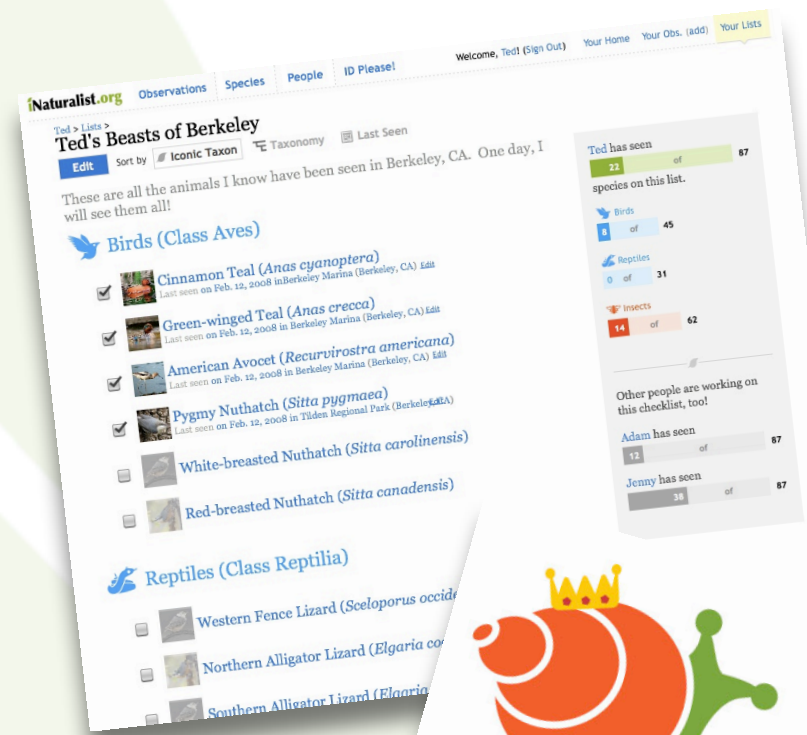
iNaturalist.org Observations Species People ID Please!

Welcome, Ted! (Sign Out) Your Home Your Obs. (add) Your Lists

Ted > Lists >
Ted's Beasts of Berkeley

Edit Sort by Iconic Taxon Taxonomy Last Seen

These are all the animals I know have been seen in Berkeley, CA. One day, I will see them all!

Birds (Class Aves)

Cinnamon Teal (*Anas cyanoptera*)
Last seen on Feb. 12, 2008 inBerkeley Marina (Berkeley, CA) Edit

Green-winged Teal (*Anas crecca*)
Last seen on Feb. 12, 2008 in Berkeley Marina (Berkeley, CA) Edit

American Avocet (*Recurvirostra americana*)
Last seen on Feb. 12, 2008 in Berkeley Marina (Berkeley, CA) Edit

Pygmy Nuthatch (*Sitta pygmaea*)
Last seen on Feb. 12, 2008 in Tilden Regional Park (Berkeley, CA)

White-breasted Nuthatch (*Sitta carolinensis*)

Red-breasted Nuthatch (*Sitta canadensis*)

Reptiles (Class Reptilia)

Western Fence Lizard (*Sceloporus occide*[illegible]

Northern Alligator Lizard (*Elgaria co*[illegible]

Southern Alligator Lizard (*Elgaria* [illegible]

Ted has seen
22 of 87
species on this list.

Birds
8 of 45

Reptiles
0 of 31

Insects
14 of 62

Other people are working on this checklist, too!

Adam has seen
12 of 87

Jenny has seen
38 of 87